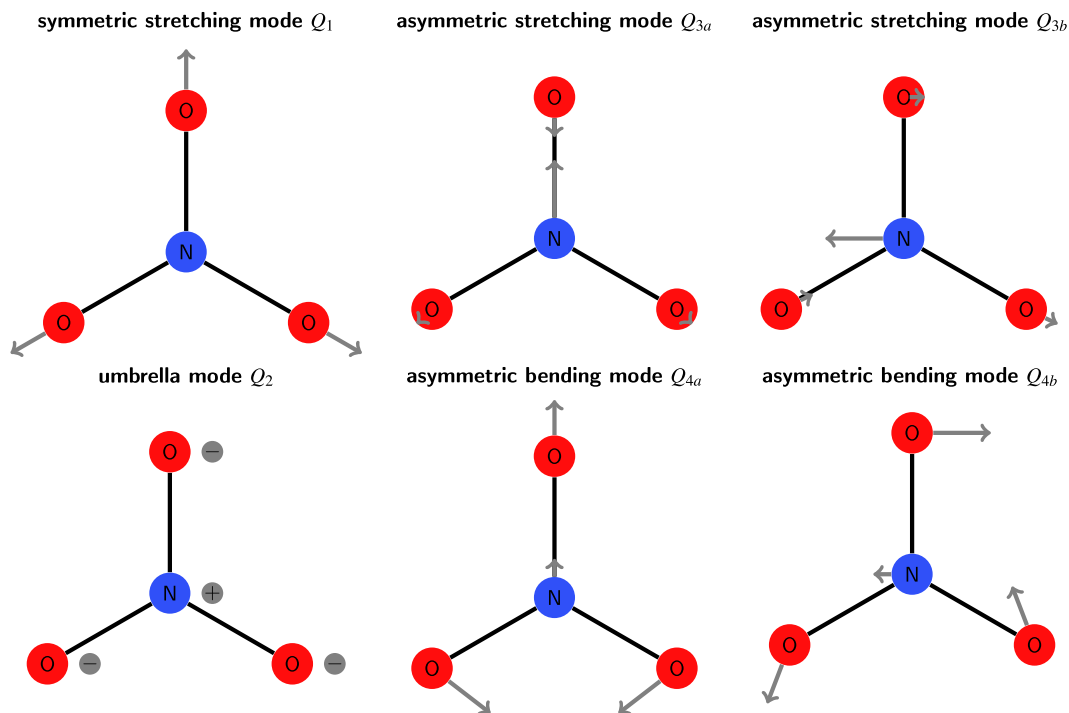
symmetric stretching mode $Q_1$

O

N

O

O

asymmetric stretching mode $Q_{3a}$

O

N

O

O

asymmetric stretching mode $Q_{3b}$

O

N

O

O

umbrella mode $Q_2$

O −

N +

O −

O −

asymmetric bending mode $Q_{4a}$

O

N

O

O

asymmetric bending mode $Q_{4b}$

O

N

O

O